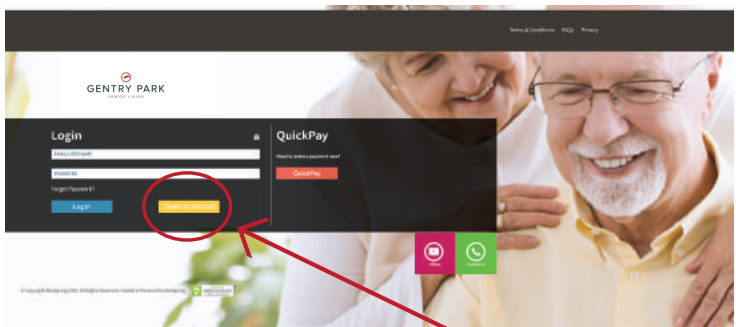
Terms & Conditions FAQs Privacy

GENTRY PARK
SENIOR LIVING

Login

EMAIL / USERNAME

PASSWORD

Forgot Password?

Log In

Create an Account

QuickPay

Need to make a payment now?

QuickPay

Videos

Contact Us

© Copyright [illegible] All Rights Reserved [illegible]